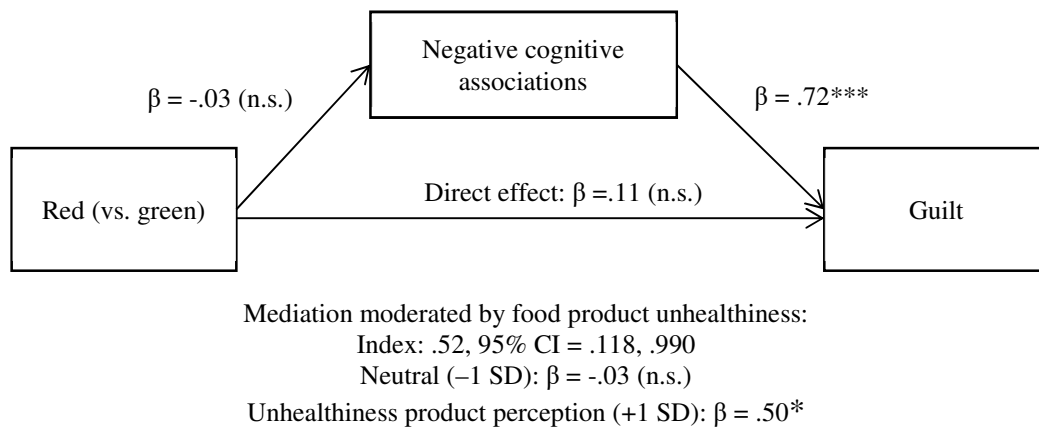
Negative cognitive associations

$\beta$ = -.03 (n.s.)

$\beta$ = .72***

Red (vs. green)

Direct effect: $\beta$ =.11 (n.s.)

Guilt

Mediation moderated by food product unhealthiness:
Index: .52, 95% CI = .118, .990
Neutral (–1 SD): $\beta$ = -.03 (n.s.)
Unhealthiness product perception (+1 SD): $\beta$ = .50*